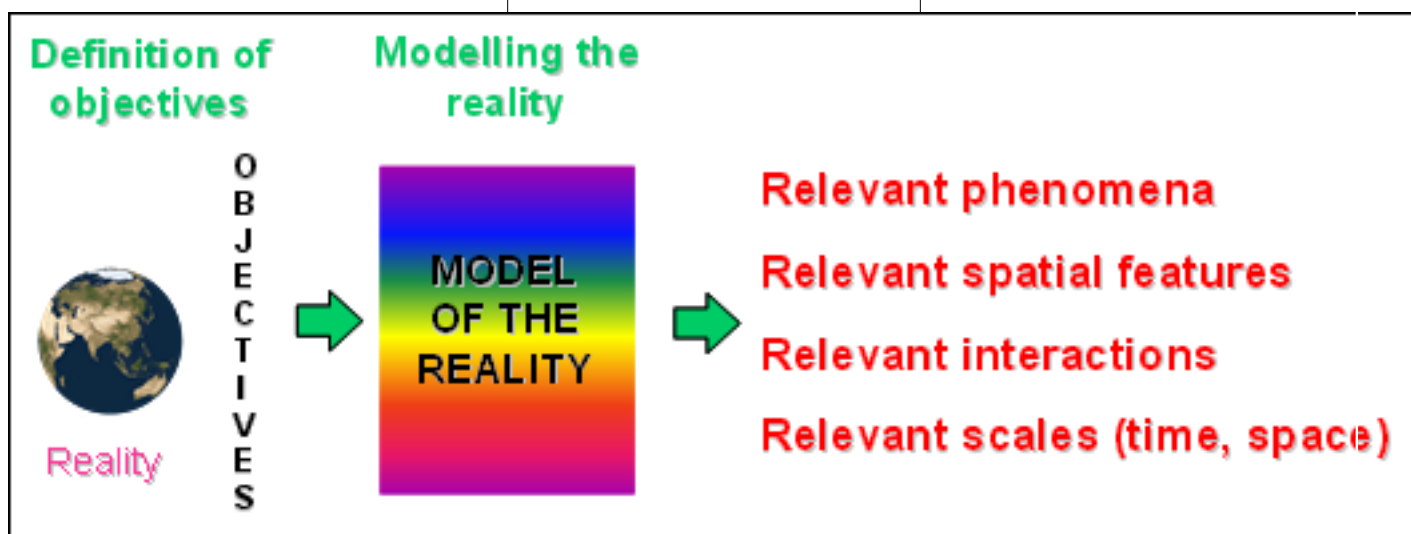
Definition of objectives

Modelling the reality

Reality

O
B
J
E
C
T
I
V
E
S

MODEL OF THE REALITY

Relevant phenomena

Relevant spatial features

Relevant interactions

Relevant scales (time, space)